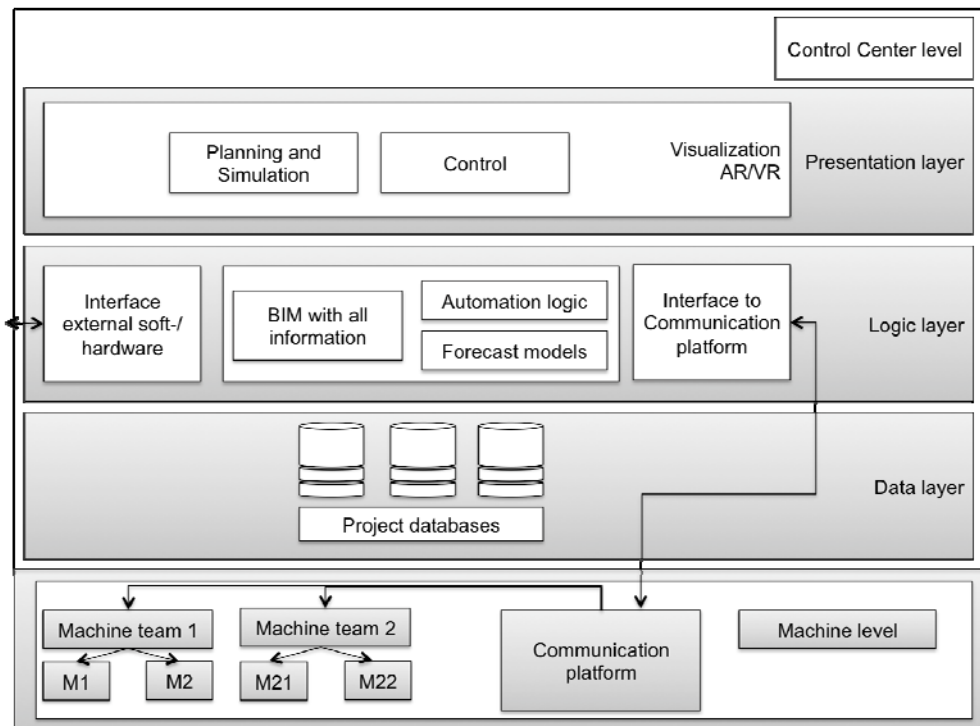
Control Center level

Planning and Simulation

Control

Visualization AR/VR

Presentation layer

Interface external soft-/ hardware

BIM with all information

Automation logic

Forecast models

Interface to Communication platform

Logic layer

Project databases

Data layer

Machine team 1

Machine team 2

M1

M2

M21

M22

Communication platform

Machine level